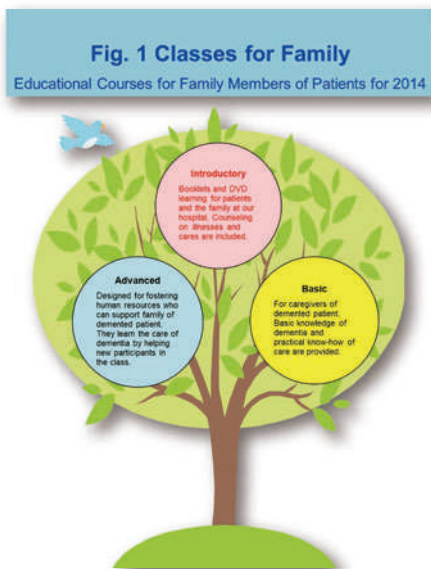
Fig. 1 Classes for Family

Educational Courses for Family Members of Patients for 2014

Introductory

Booklets and DVD learning for patients and the family at our hospital. Counseling on illnesses and cares are included.

Advanced

Designed for fostering human resources who can support family of demented patient. They learn the care of dementia by helping new participants in the class.

Basic

For caregivers of demented patient. Basic knowledge of dementia and practical know-how of care are provided.